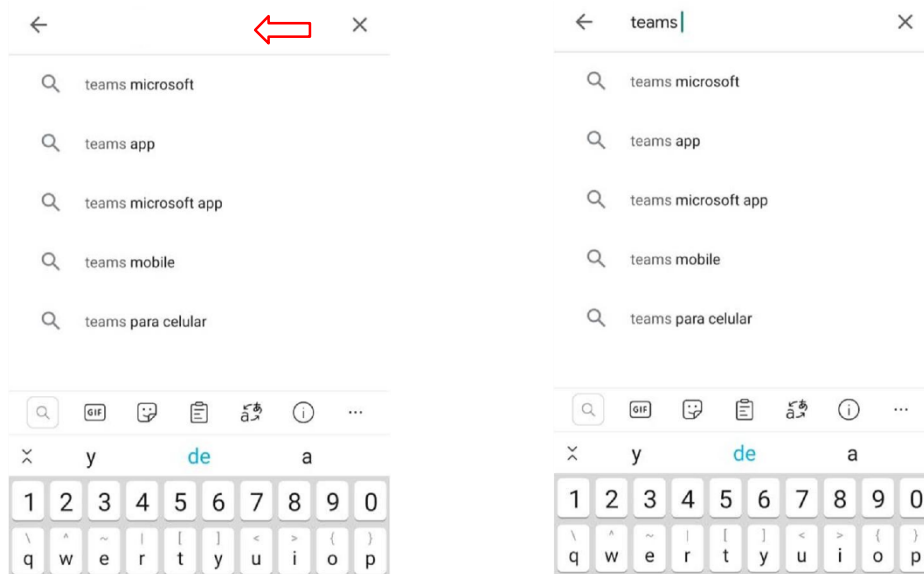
teams microsoft

teams app

teams microsoft app

teams mobile

teams para celular

GIF

y de a

1 2 3 4 5 6 7 8 9 0

\ ^ ~ | [ ] < > { }
q w e r t y u i o p

teams

teams microsoft

teams app

teams microsoft app

teams mobile

teams para celular

GIF

y de a

1 2 3 4 5 6 7 8 9 0

\ ^ ~ | [ ] < > { }
q w e r t y u i o p